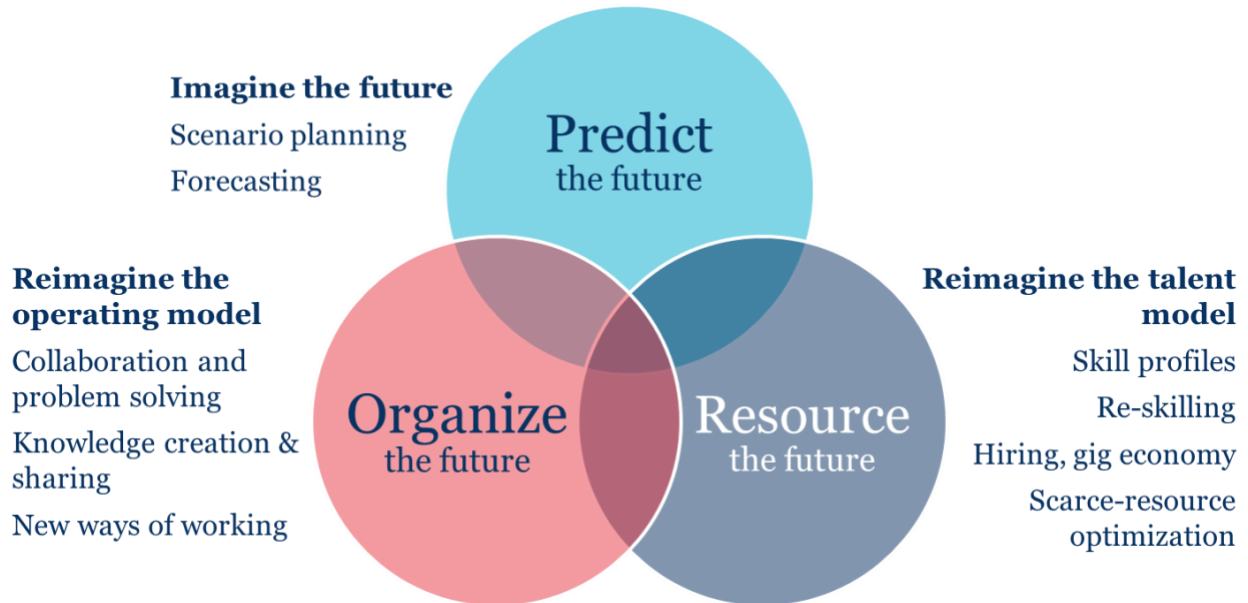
Imagine the future
Scenario planning
Forecasting

Predict
the future

Reimagine the operating model
Collaboration and problem solving
Knowledge creation & sharing
New ways of working

Organize
the future

Resource
the future

Reimagine the talent model
Skill profiles
Re-skilling
Hiring, gig economy
Scarce-resource optimization